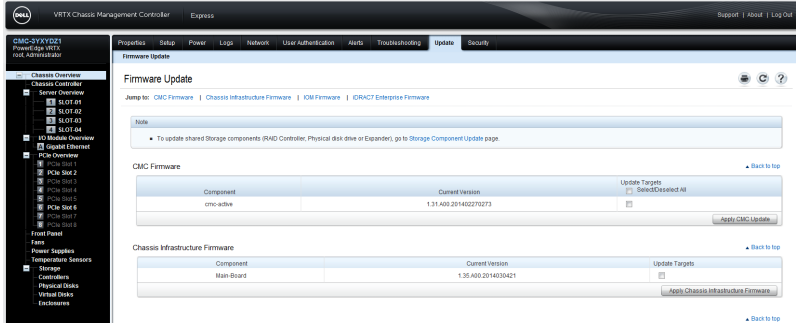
DELL VRTX Chassis Management Controller Express

Support | About | Log Out

CMC-3YXYDZ1
PowerEdge VRTX
root, Administrator

Chassis Overview
Chassis Controller
Server Overview
1 SLOT-01
2 SLOT-02
3 SLOT-03
4 SLOT-04
I/O Module Overview
A Gigabit Ethernet
PCIe Overview
1 PCIe Slot 1
2 PCIe Slot 2
3 PCIe Slot 3
4 PCIe Slot 4
5 PCIe Slot 5
6 PCIe Slot 6
7 PCIe Slot 7
8 PCIe Slot 8
Front Panel
Fans
Power Supplies
Temperature Sensors
Storage
Controllers
Physical Disks
Virtual Disks
Enclosures

Properties | Setup | Power | Logs | Network | User Authentication | Alerts | Troubleshooting | Update | Security

Firmware Update

Firmware Update

Jump to: CMC Firmware | Chassis Infrastructure Firmware | IOM Firmware | iDRAC7 Enterprise Firmware

Note
• To update shared Storage components (RAID Controller, Physical disk drive or Expander), go to Storage Component Update page.

CMC Firmware

▲ Back to top

| Component | Current Version | Update Targets Select/Deselect All |
|---|---|---|
| cmc-active | 1.31.A00.201402270273 | |

Apply CMC Update

Chassis Infrastructure Firmware

▲ Back to top

| Component | Current Version | Update Targets |
|---|---|---|
| Main-Board | 1.35.A00.2014030421 | |

Apply Chassis Infrastructure Firmware

▲ Back to top